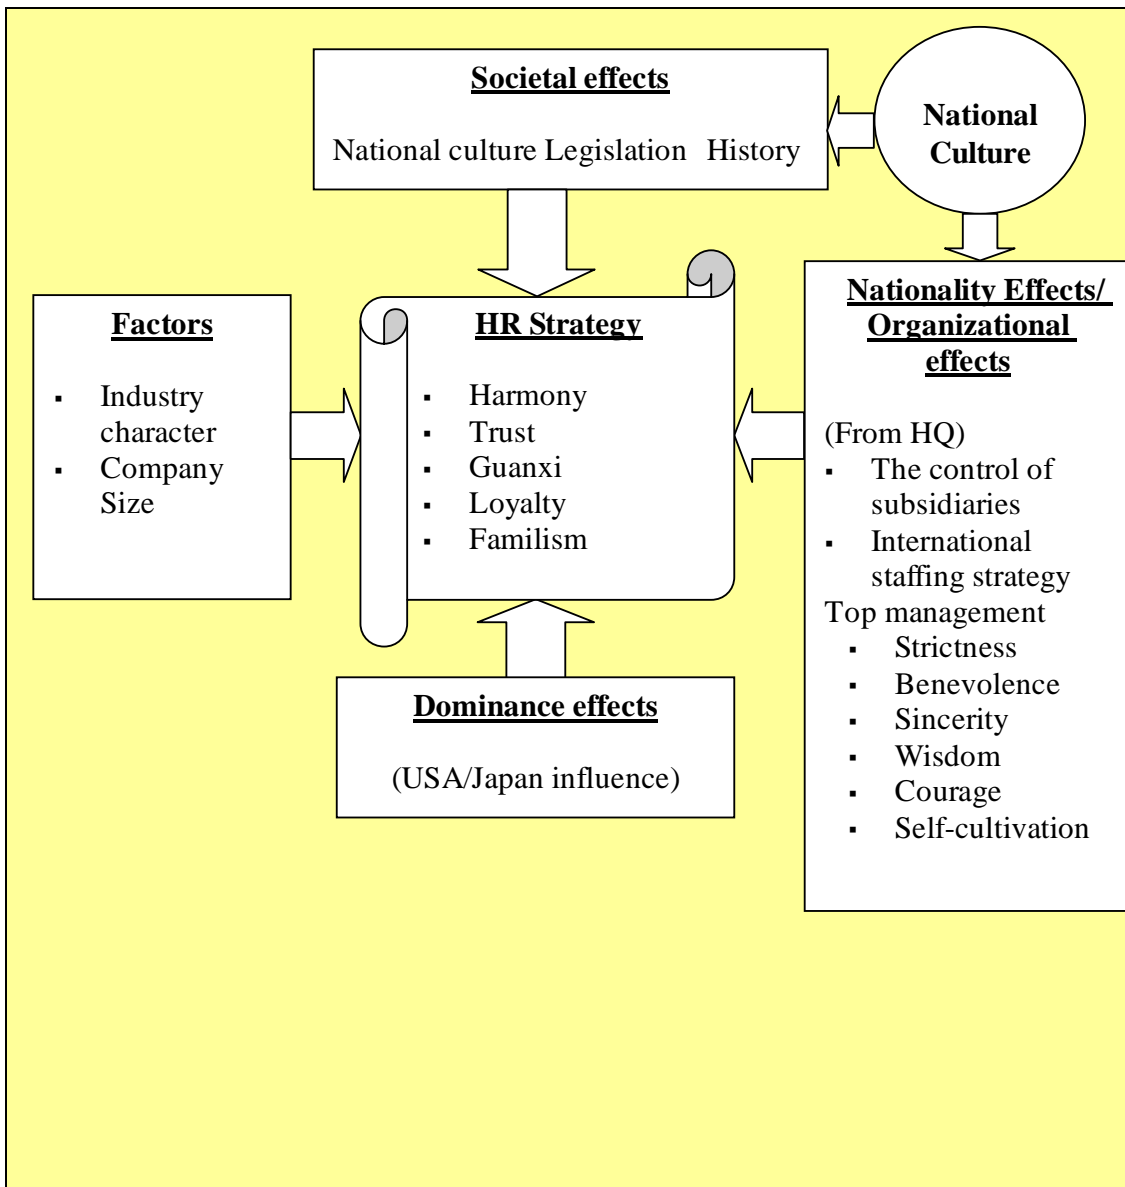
**Societal effects**

National culture Legislation History

National Culture

**Factors**

- Industry character
- Company Size

**HR Strategy**

- Harmony
- Trust
- Guanxi
- Loyalty
- Familism

**Nationality Effects/ Organizational effects**

(From HQ)
- The control of subsidiaries
- International staffing strategy

Top management
- Strictness
- Benevolence
- Sincerity
- Wisdom
- Courage
- Self-cultivation

**Dominance effects**

(USA/Japan influence)